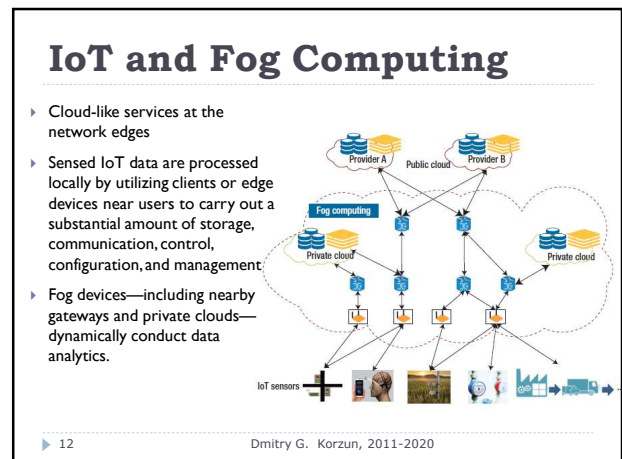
IoT and Fog Computing

Cloud-like services at the network edges

Sensed IoT data are processed locally by utilizing clients or edge devices near users to carry out a substantial amount of storage, communication, control, configuration, and management

Fog devices—including nearby gateways and private clouds—dynamically conduct data analytics.

Provider A

Public cloud

Provider B

Fog computing

Private cloud

Private cloud

3G

3G

3G

3G

3G

3G

IoT sensors

12

Dmitry G. Korzun, 2011-2020